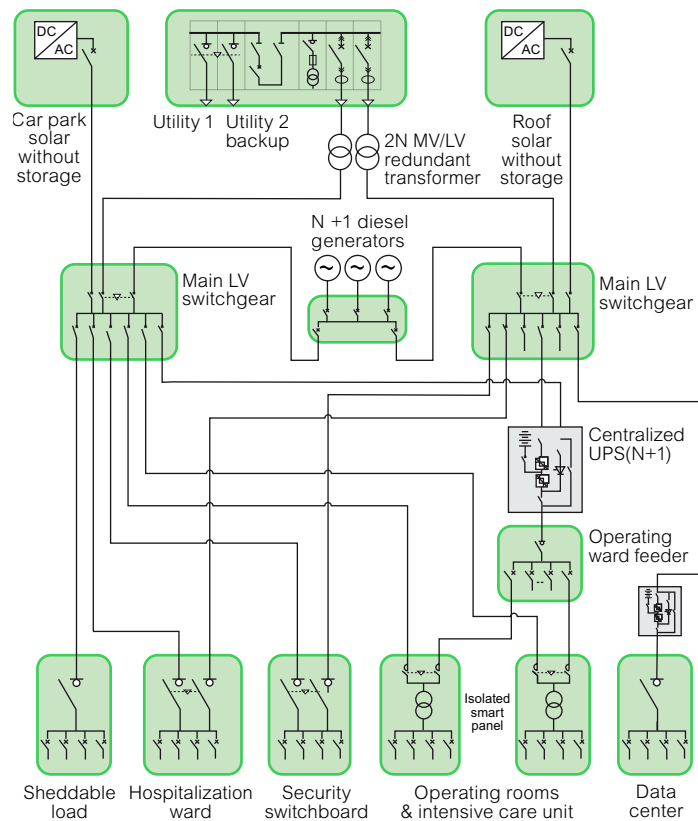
DC
AC

Car park solar without storage

Utility 1

Utility 2 backup

DC
AC

Roof solar without storage

2N MV/LV redundant transformer

N +1 diesel generators

Main LV switchgear

Main LV switchgear

Centralized UPS(N+1)

Operating ward feeder

Isolated smart panel

Sheddable load

Hospitalization ward

Security switchboard

Operating rooms & intensive care unit

Data center